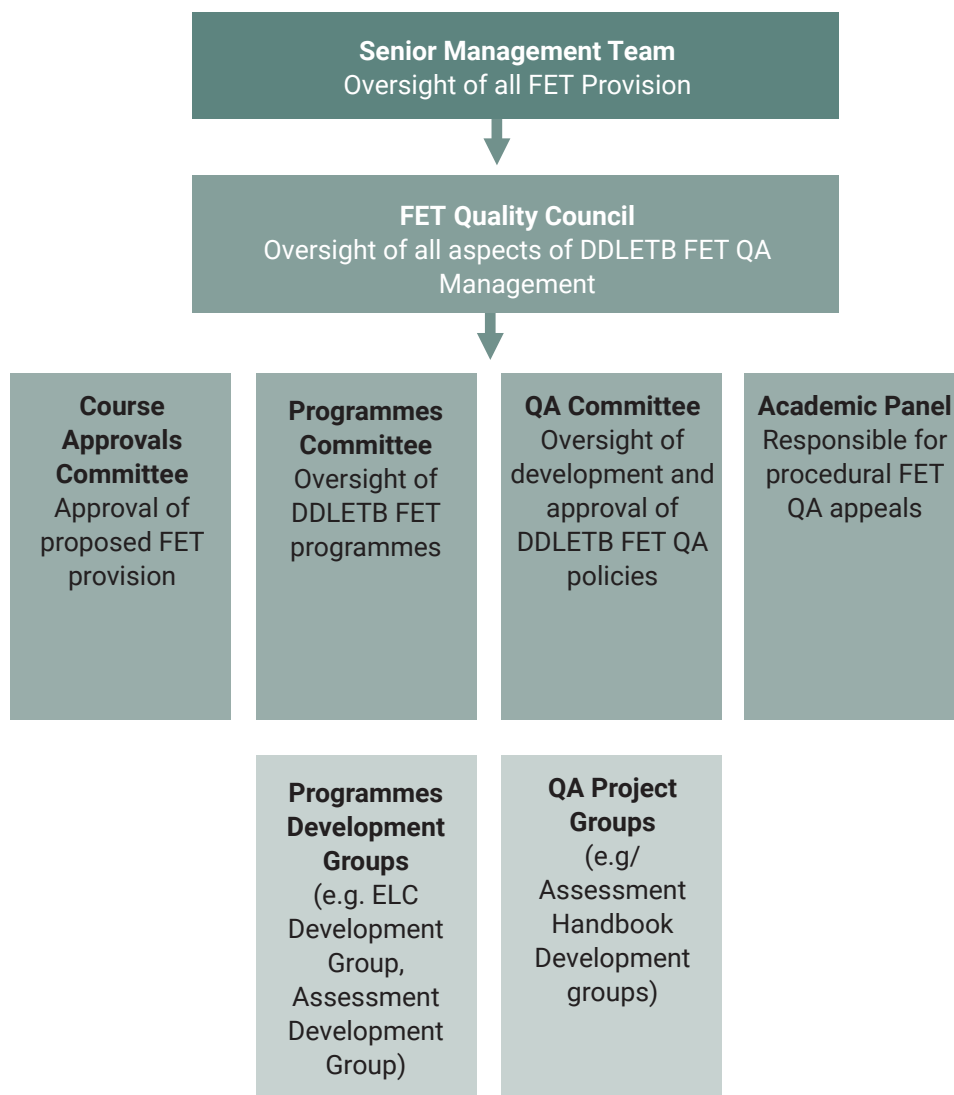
**Senior Management Team**
Oversight of all FET Provision

**FET Quality Council**
Oversight of all aspects of DDLETB FET QA Management

**Course Approvals Committee**
Approval of proposed FET provision

**Programmes Committee**
Oversight of DDLETB FET programmes

**QA Committee**
Oversight of development and approval of DDLETB FET QA policies

**Academic Panel**
Responsible for procedural FET QA appeals

**Programmes Development Groups**
(e.g. ELC Development Group, Assessment Development Group)

**QA Project Groups**
(e.g/ Assessment Handbook Development groups)